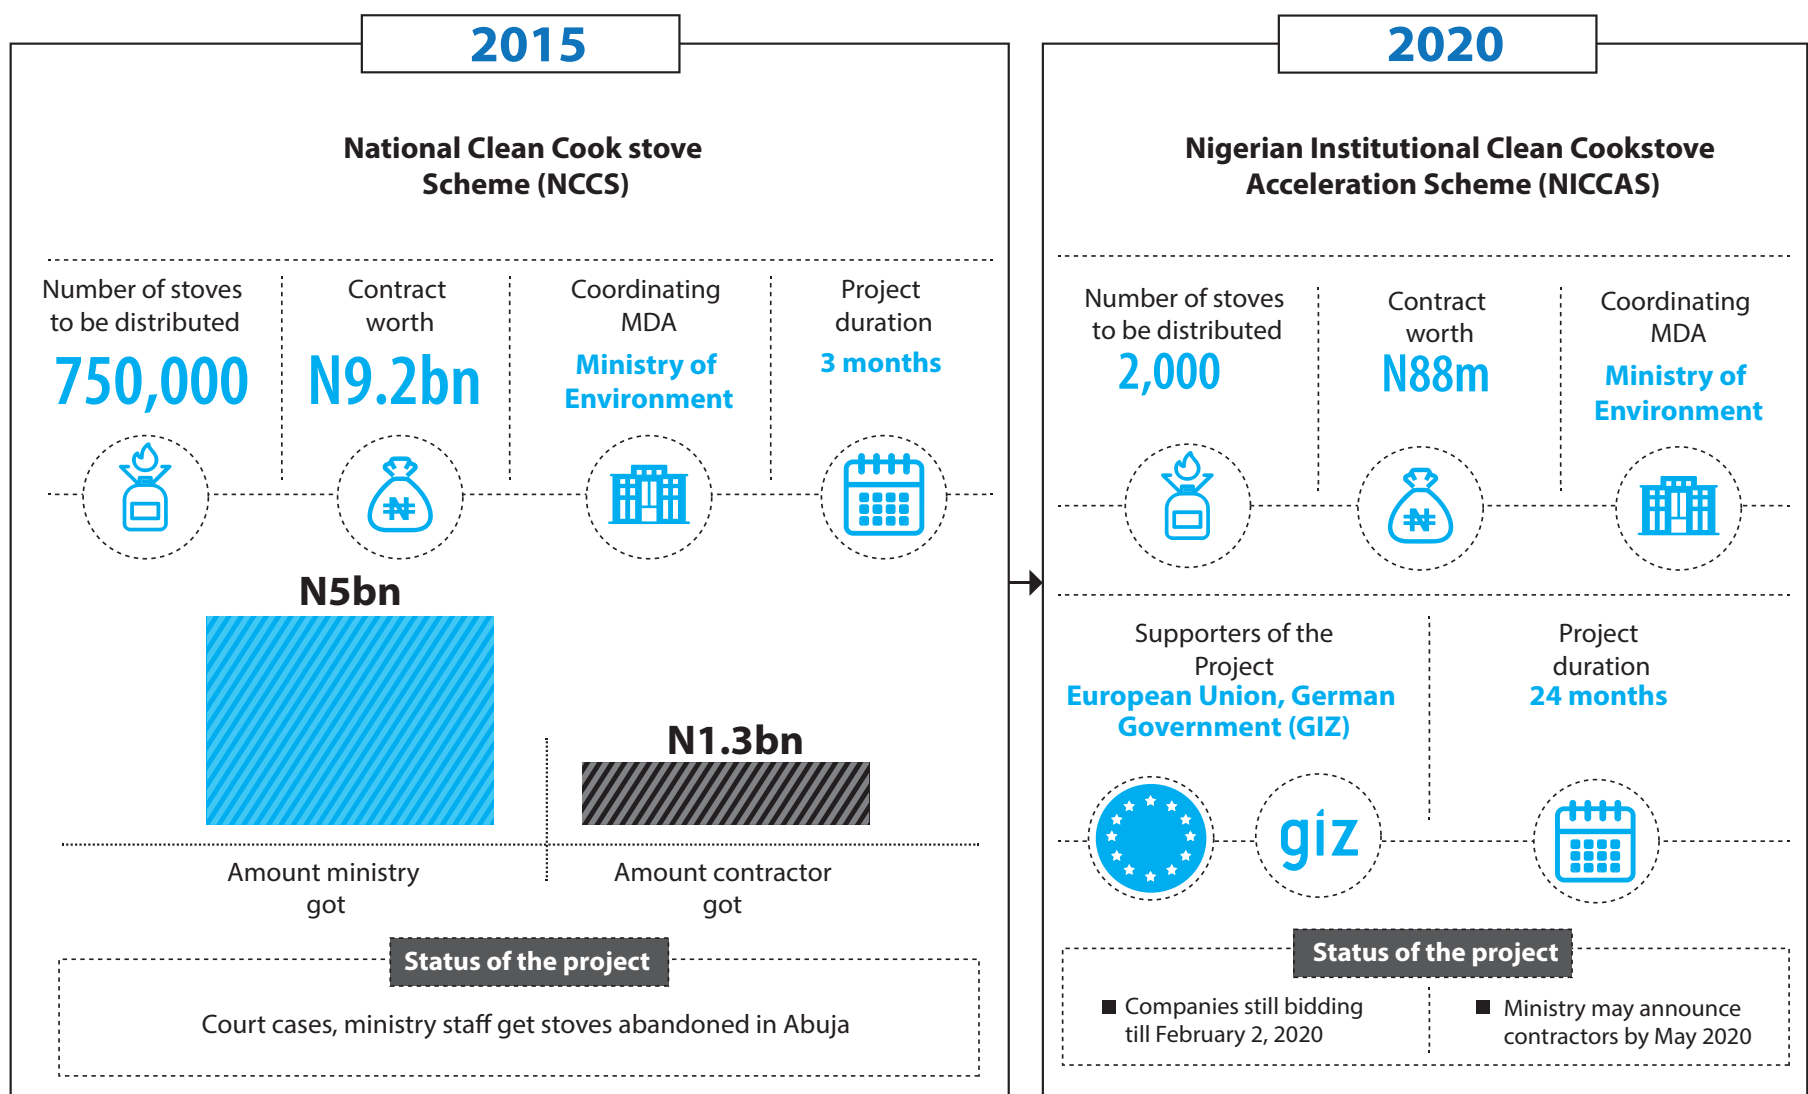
2015

National Clean Cook stove Scheme (NCCS)

Number of stoves to be distributed
750,000

Contract worth
N9.2bn

Coordinating MDA
Ministry of Environment

Project duration
3 months

₦

₦

N5bn

N1.3bn

Amount ministry got

Amount contractor got

Status of the project

Court cases, ministry staff get stoves abandoned in Abuja

2020

Nigerian Institutional Clean Cookstove Acceleration Scheme (NICCAS)

Number of stoves to be distributed
2,000

Contract worth
N88m

Coordinating MDA
Ministry of Environment

₦

Supporters of the Project
European Union, German Government (GIZ)

Project duration
24 months

giz

Status of the project

Companies still bidding till February 2, 2020

Ministry may announce contractors by May 2020